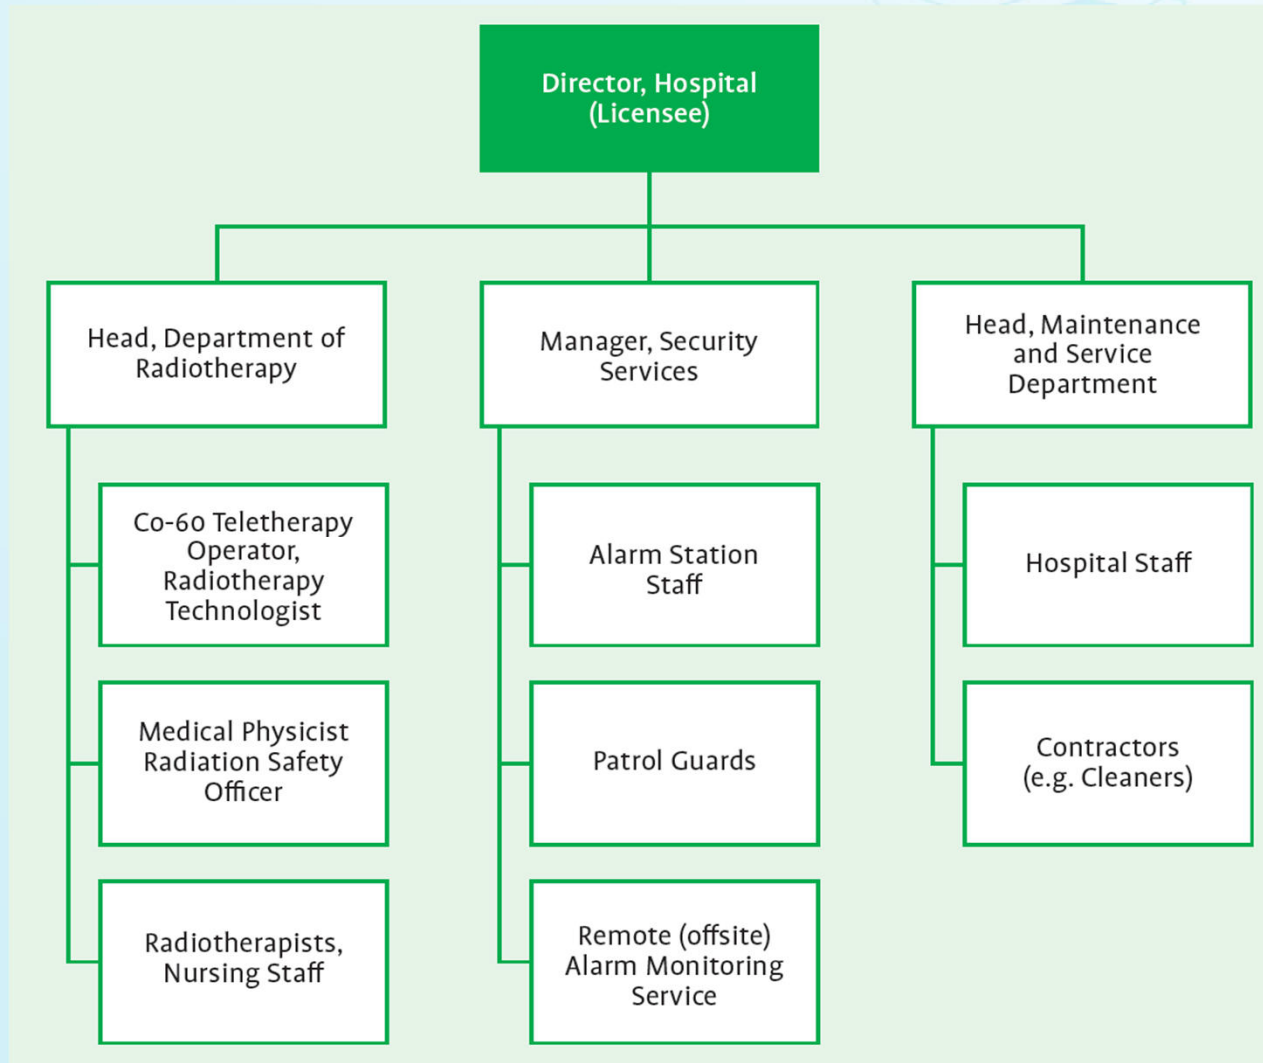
Director, Hospital (Licensee)

Head, Department of Radiotherapy

Co-60 Teletherapy Operator, Radiotherapy Technologist

Medical Physicist Radiation Safety Officer

Radiotherapists, Nursing Staff

Manager, Security Services

Alarm Station Staff

Patrol Guards

Remote (offsite) Alarm Monitoring Service

Head, Maintenance and Service Department

Hospital Staff

Contractors (e.g. Cleaners)